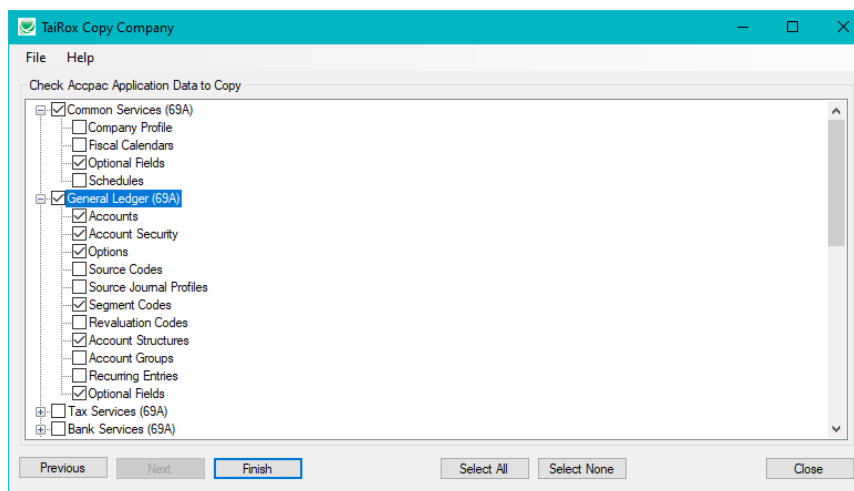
TaiRox Copy Company

File Help

Check Accpac Application Data to Copy

Common Services (69A)
Company Profile
Fiscal Calendars
Optional Fields
Schedules
General Ledger (69A)
Accounts
Account Security
Options
Source Codes
Source Journal Profiles
Segment Codes
Revaluation Codes
Account Structures
Account Groups
Recurring Entries
Optional Fields
Tax Services (69A)
Bank Services (69A)

Previous Next Finish Select All Select None Close